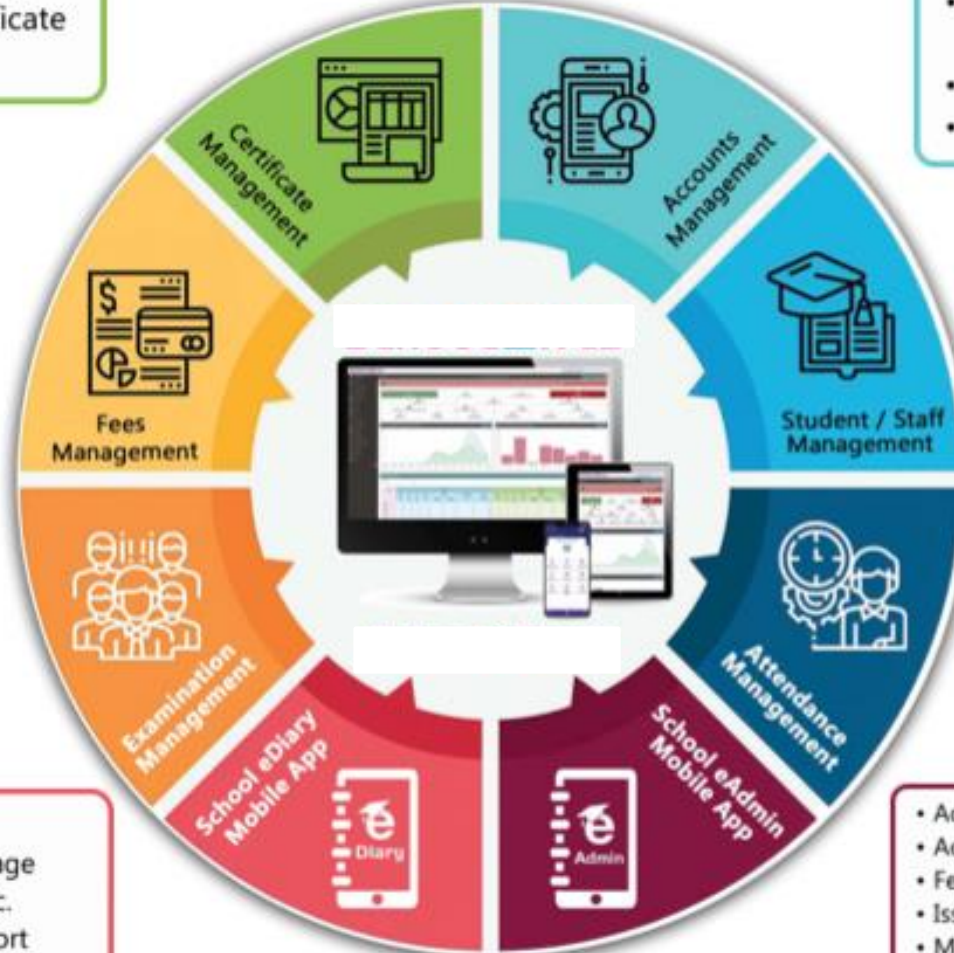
icate

Certificate Management

Accounts Management

Fees Management

Student / Staff Management

Examination Management

Attendance Management

School eDiary Mobile App

School eAdmin Mobile App

Diary

Admin

ge
c.
ort

• Ac
• Ac
• Fe
• Iss
• M